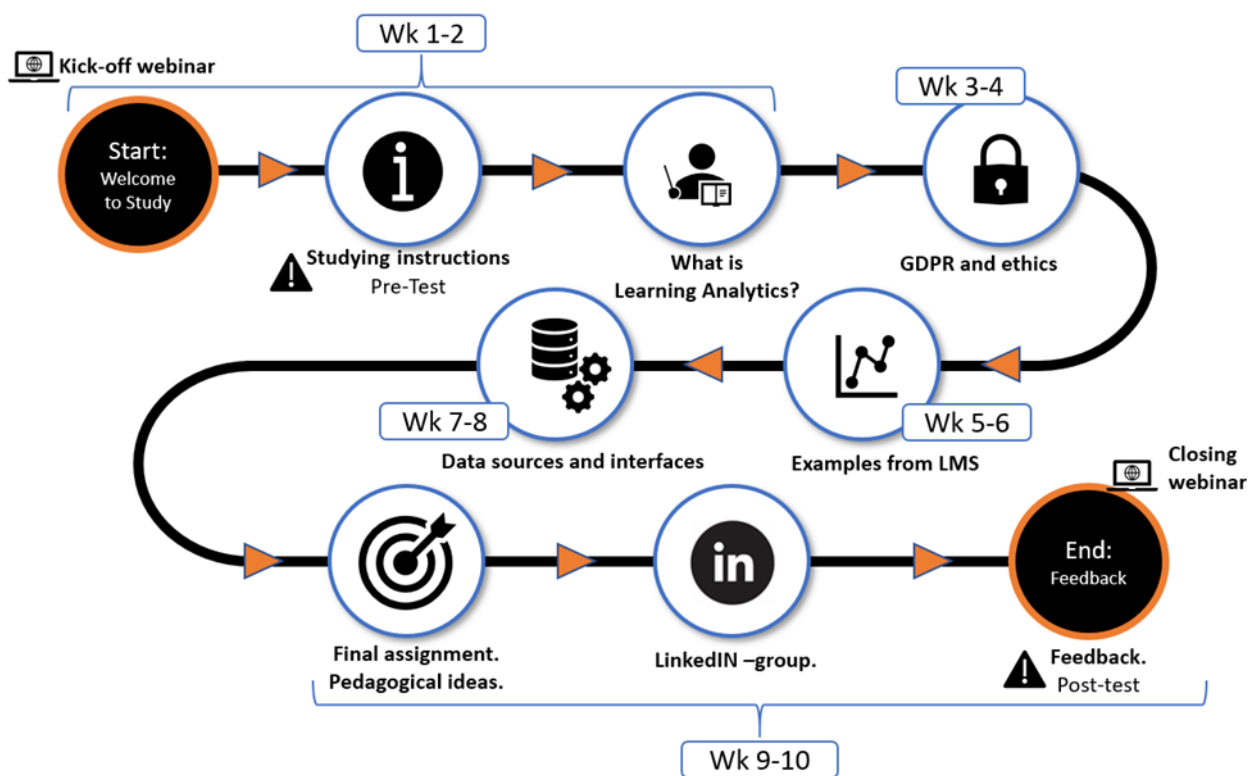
Wk 1-2

Kick-off webinar

Start:
Welcome to Study

Studying instructions
Pre-Test

What is Learning Analytics?

Wk 3-4

GDPR and ethics

Wk 7-8

Data sources and interfaces

Examples from LMS

Wk 5-6

Closing webinar

Final assignment. Pedagogical ideas.

LinkedIN –group.

End:
Feedback

Feedback.
Post-test

Wk 9-10